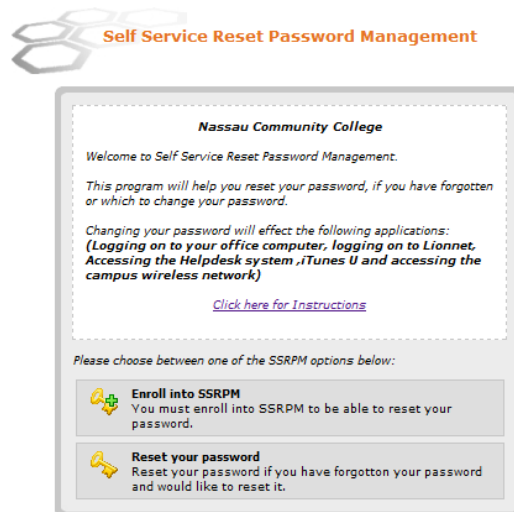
Self Service Reset Password Management

Nassau Community College

Welcome to Self Service Reset Password Management.

This program will help you reset your password, if you have forgotten or which to change your password.

Changing your password will effect the following applications:
(Logging on to your office computer, logging on to Lionnet, Accessing the Helpdesk system ,iTunes U and accessing the campus wireless network)

Click here for Instructions

Please choose between one of the SSRPM options below:

Enroll into SSRPM
You must enroll into SSRPM to be able to reset your password.

Reset your password
Reset your password if you have forgotton your password and would like to reset it.